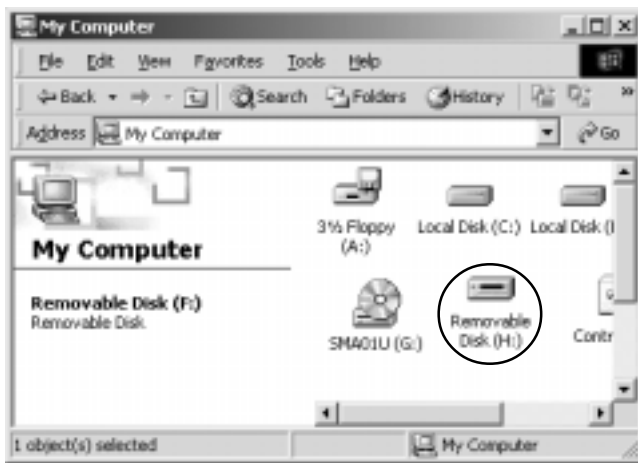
My Computer

File Edit View Favorites Tools Help

Back Search Folders History

Address My Computer Go

My Computer

Removable Disk (F:)
Removable Disk

3½ Floppy (A:)

Local Disk (C:)

Local Disk (I

SMA01U (G:)

Removable Disk (H:)

Contr

1 object(s) selected

My Computer